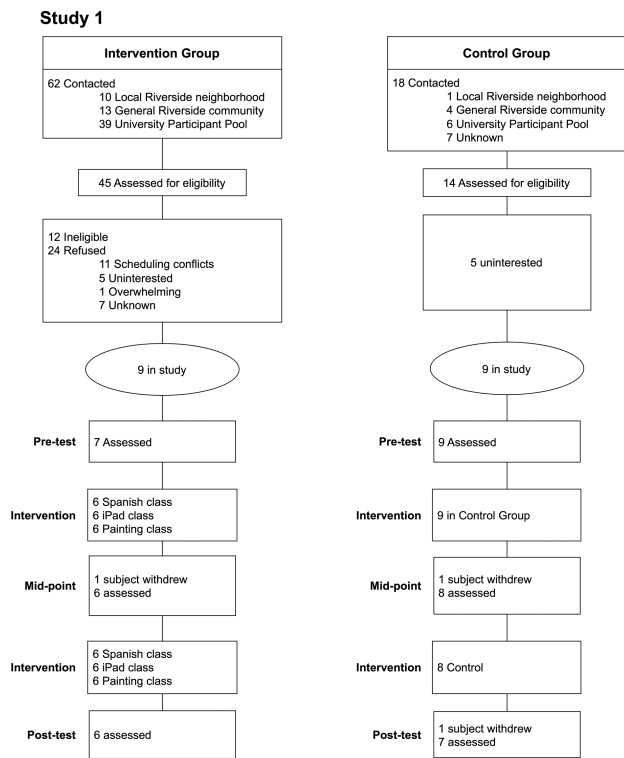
Study 1

Intervention Group

62 Contacted
10 Local Riverside neighborhood
13 General Riverside community
39 University Participant Pool

45 Assessed for eligibility

12 Ineligible
24 Refused
11 Scheduling conflicts
5 Uninterested
1 Overwhelming
7 Unknown

9 in study

Pre-test
7 Assessed

Intervention
6 Spanish class
6 iPad class
6 Painting class

Mid-point
1 subject withdrew
6 assessed

Intervention
6 Spanish class
6 iPad class
6 Painting class

Post-test
6 assessed

Control Group

18 Contacted
1 Local Riverside neighborhood
4 General Riverside community
6 University Participant Pool
7 Unknown

14 Assessed for eligibility

5 uninterested

9 in study

Pre-test
9 Assessed

Intervention
9 in Control Group

Mid-point
1 subject withdrew
8 assessed

Intervention
8 Control

Post-test
1 subject withdrew
7 assessed